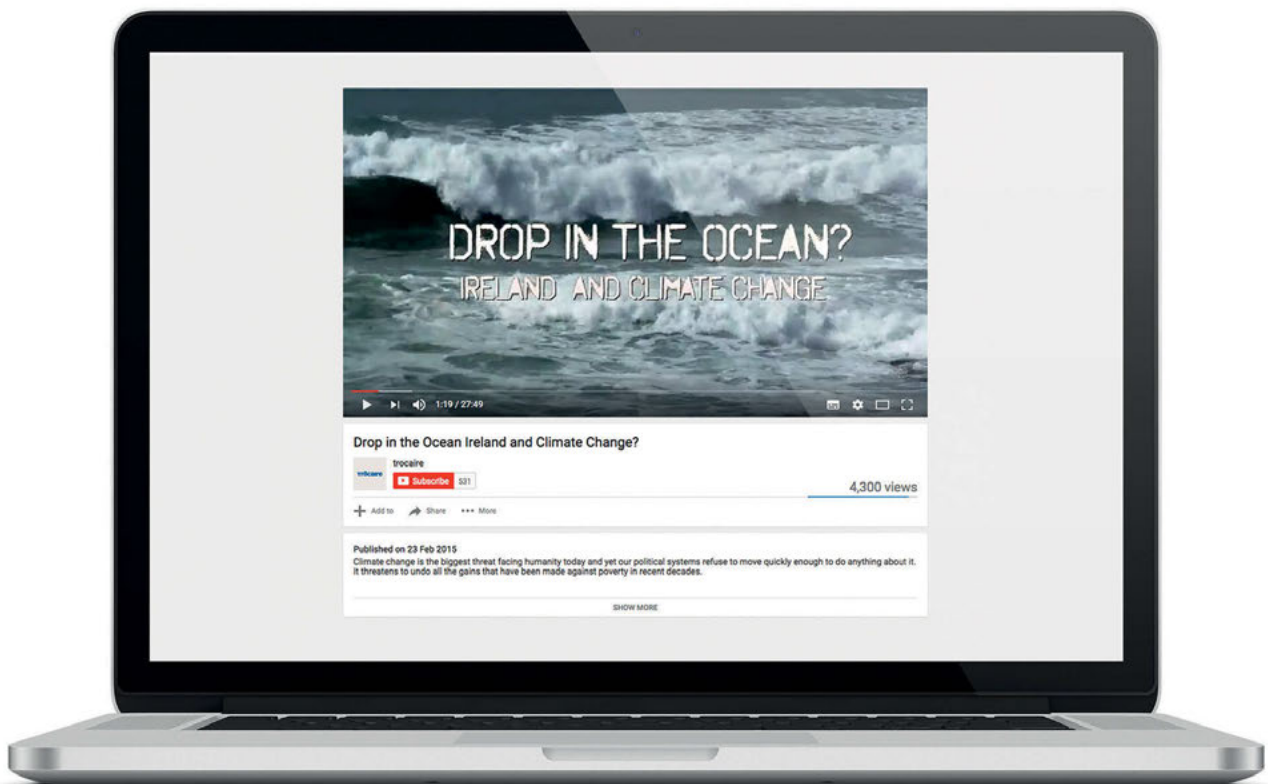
DROP IN THE OCEAN?
IRELAND AND CLIMATE CHANGE

1:19 / 27:49

Drop in the Ocean Ireland and Climate Change?

trocaire
trócaire
Subscribe 531

4,300 views

Add to Share ••• More

Published on 23 Feb 2015
Climate change is the biggest threat facing humanity today and yet our political systems refuse to move quickly enough to do anything about it. It threatens to undo all the gains that have been made against poverty in recent decades.

SHOW MORE